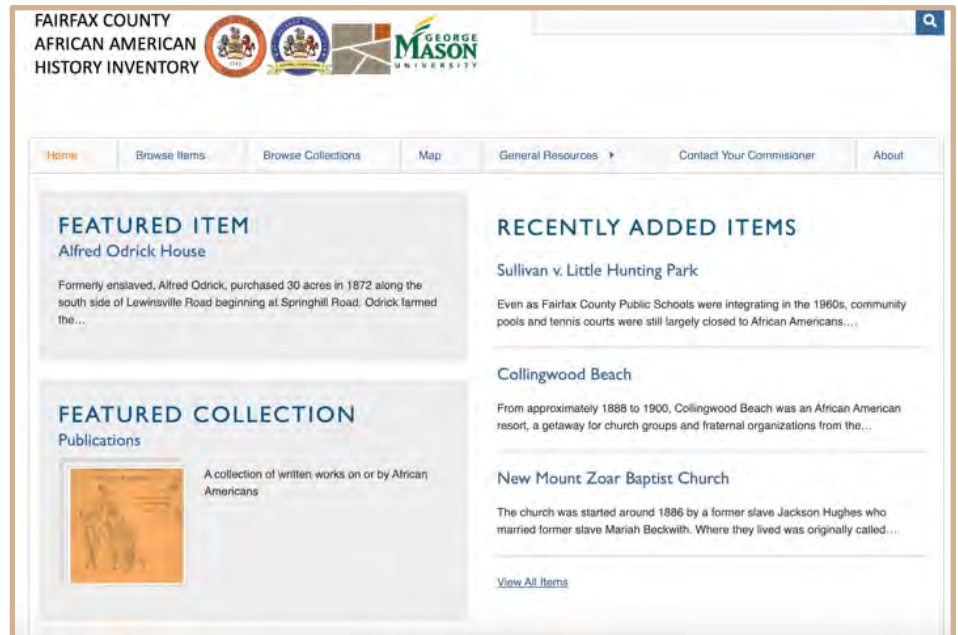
FAIRFAX COUNTY
AFRICAN AMERICAN
HISTORY INVENTORY

GEORGE MASON UNIVERSITY

Home | Browse Items | Browse Collections | Map | General Resources ▸ | Contact Your Commisioner | About

FEATURED ITEM
Alfred Odrick House

Formerly enslaved, Alfred Odrick, purchased 30 acres in 1872 along the south side of Lewinsville Road beginning at Springhill Road. Odrick farmed the...

FEATURED COLLECTION
Publications

A collection of written works on or by African Americans

RECENTLY ADDED ITEMS

Sullivan v. Little Hunting Park

Even as Fairfax County Public Schools were integrating in the 1960s, community pools and tennis courts were still largely closed to African Americans....

Collingwood Beach

From approximately 1888 to 1900, Collingwood Beach was an African American resort, a getaway for church groups and fraternal organizations from the...

New Mount Zoar Baptist Church

The church was started around 1886 by a former slave Jackson Hughes who married former slave Mariah Beckwith. Where they lived was originally called...

View All Items